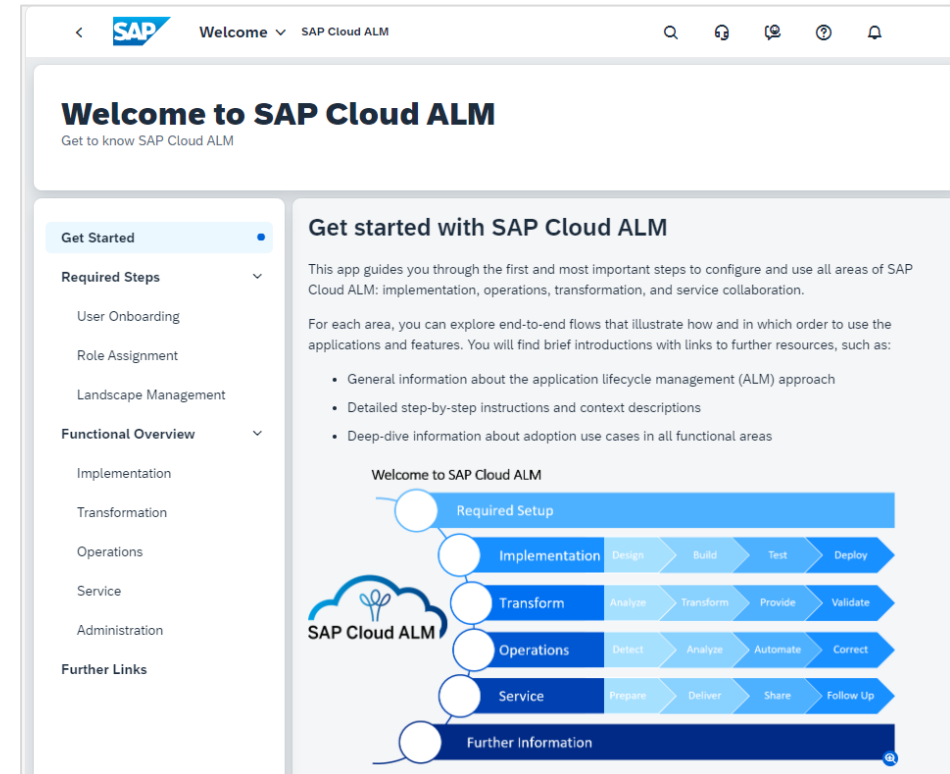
SAP Welcome SAP Cloud ALM

Welcome to SAP Cloud ALM
Get to know SAP Cloud ALM

Get Started
Required Steps
User Onboarding
Role Assignment
Landscape Management
Functional Overview
Implementation
Transformation
Operations
Service
Administration
Further Links

Get started with SAP Cloud ALM

This app guides you through the first and most important steps to configure and use all areas of SAP Cloud ALM: implementation, operations, transformation, and service collaboration.

For each area, you can explore end-to-end flows that illustrate how and in which order to use the applications and features. You will find brief introductions with links to further resources, such as:

- General information about the application lifecycle management (ALM) approach
- Detailed step-by-step instructions and context descriptions
- Deep-dive information about adoption use cases in all functional areas

Welcome to SAP Cloud ALM

Required Setup

Implementation Design Build Test Deploy

Transform Analyze Transform Provide Validate

Operations Detect Analyze Automate Correct

Service Prepare Deliver Share Follow Up

Further Information

SAP Cloud ALM